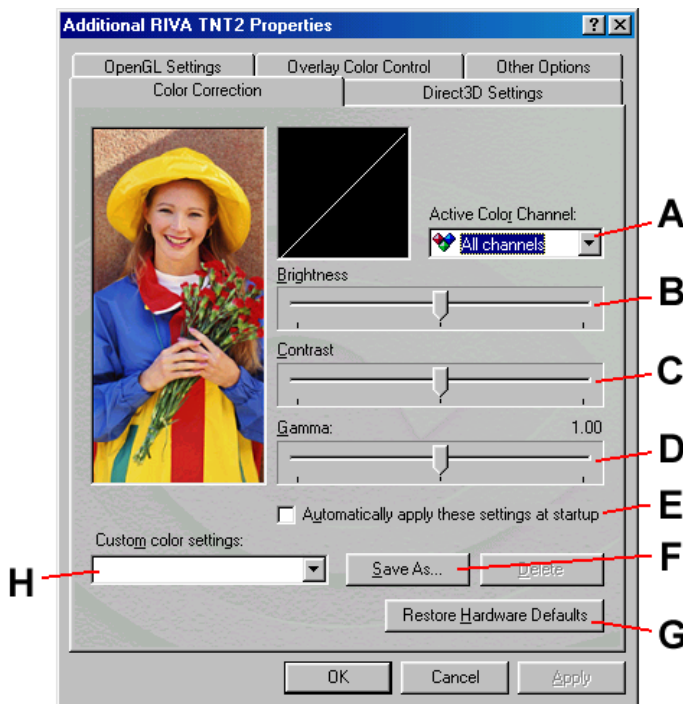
Additional RIVA TNT2 Properties

? X

OpenGL Settings | Overlay Color Control | Other Options

Color Correction | Direct3D Settings

Active Color Channel:

All channels

A

Brightness

B

Contrast

C

Gamma: 1.00

D

Automatically apply these settings at startup

E

Custom color settings:

H

Save As...

Delete

F

Restore Hardware Defaults

G

OK | Cancel | Apply